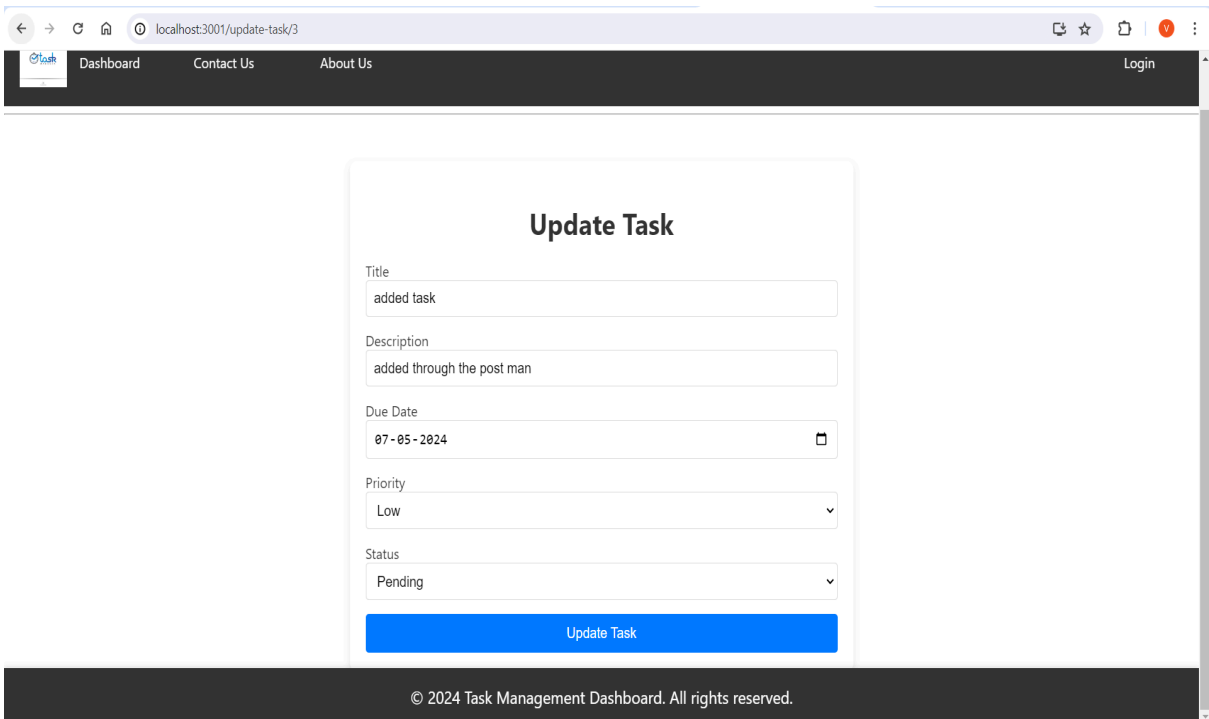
localhost:3001/update-task/3

V

task

Dashboard Contact Us About Us Login

Update Task

Title
added task

Description
added through the post man

Due Date
07-05-2024

Priority
Low

Status
Pending

Update Task

© 2024 Task Management Dashboard. All rights reserved.